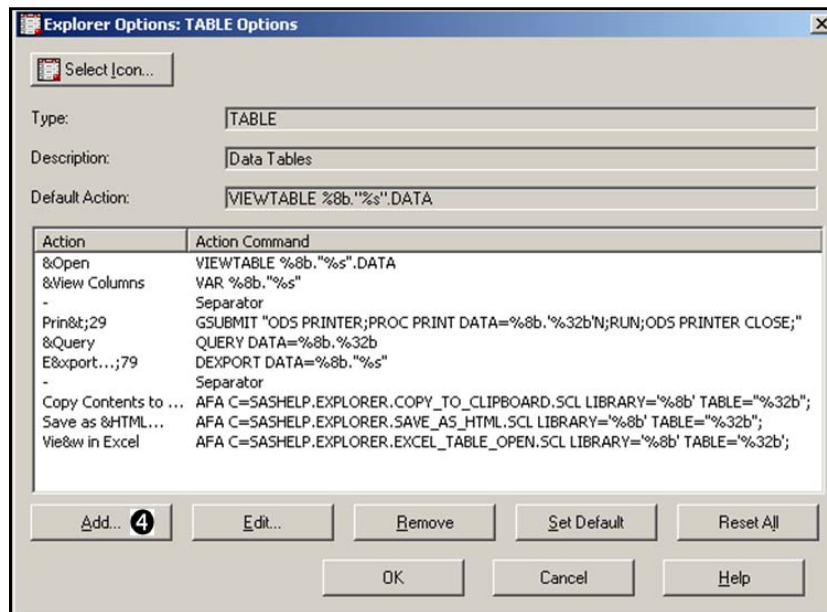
Explorer Options: TABLE Options

Select Icon...

Type: TABLE

Description: Data Tables

Default Action: VIEWTABLE %8b."%s".DATA

| Action | Action Command |
|---|---|
| &Open | VIEWTABLE %8b."%s".DATA |
| &View Columns | VAR %8b."%s" |
| - | Separator |
| Prin&t;29 | GSUBMIT "ODS PRINTER;PROC PRINT DATA=%8b.'%32b'N;RUN;ODS PRINTER CLOSE;" |
| &Query | QUERY DATA=%8b.%32b |
| E&xport...;79 | DEXPORT DATA=%8b."%s" |
| - | Separator |
| Copy Contents to ... | AFA C=SASHELP.EXPLORER.COPY_TO_CLIPBOARD.SCL LIBRARY='%8b' TABLE="%32b"; |
| Save as &HTML... | AFA C=SASHELP.EXPLORER.SAVE_AS_HTML.SCL LIBRARY='%8b' TABLE="%32b"; |
| Vie&w in Excel | AFA C=SASHELP.EXPLORER.EXCEL_TABLE_OPEN.SCL LIBRARY='%8b' TABLE='%32b'; |

Add... 4 Edit... Remove Set Default Reset All

OK Cancel Help